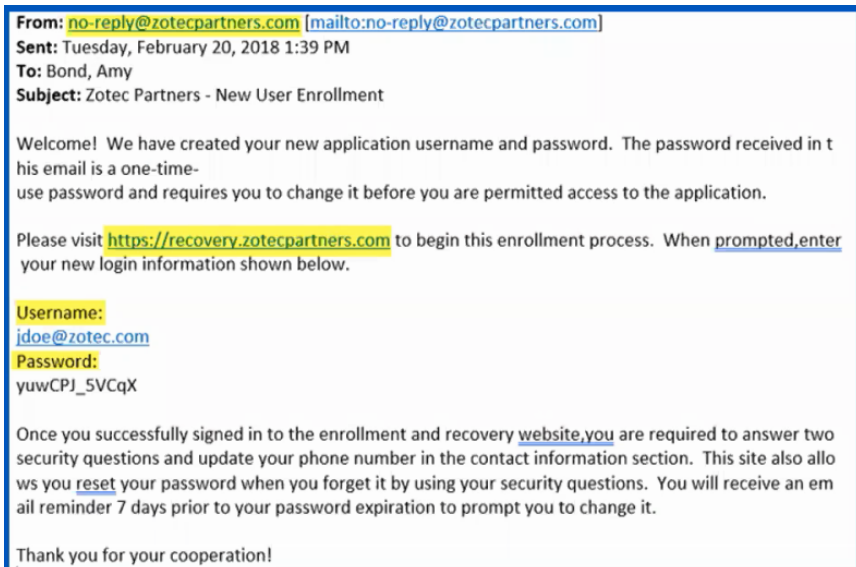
**From:** no-reply@zotecpartners.com [mailto:no-reply@zotecpartners.com]
**Sent:** Tuesday, February 20, 2018 1:39 PM
**To:** Bond, Amy
**Subject:** Zotec Partners - New User Enrollment

Welcome! We have created your new application username and password. The password received in this email is a one-time-use password and requires you to change it before you are permitted access to the application.

Please visit https://recovery.zotecpartners.com to begin this enrollment process. When prompted,enter your new login information shown below.

Username:
jdoe@zotec.com
Password:
yuwCPJ_5VCqX

Once you successfully signed in to the enrollment and recovery website,you are required to answer two security questions and update your phone number in the contact information section. This site also allows you reset your password when you forget it by using your security questions. You will receive an email reminder 7 days prior to your password expiration to prompt you to change it.

Thank you for your cooperation!